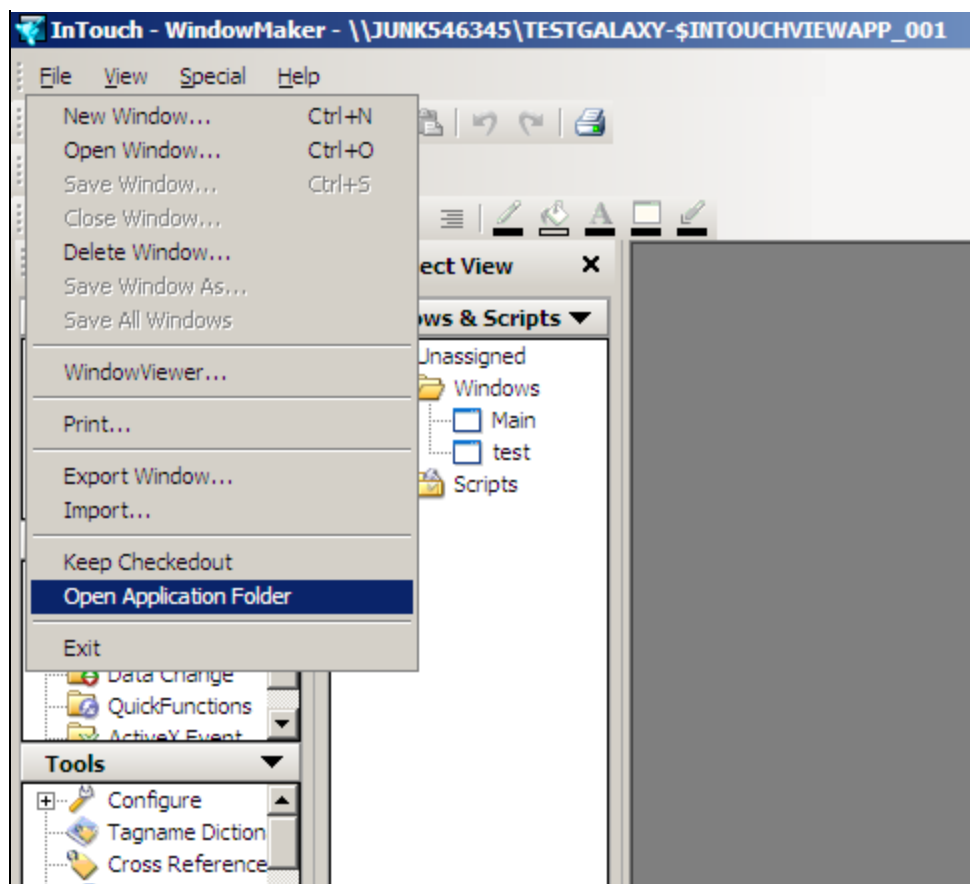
InTouch - WindowMaker - \\JUNK546345\TESTGALAXY-$INTOUCHVIEWAPP_001

File View Special Help

New Window... Ctrl+N
Open Window... Ctrl+O
Save Window... Ctrl+S
Close Window...
Delete Window...
Save Window As...
Save All Windows
WindowViewer...
Print...
Export Window...
Import...
Keep Checkedout
Open Application Folder
Exit

ect View
ows & Scripts
Unassigned
Windows
Main
test
Scripts

Data Change
QuickFunctions
ActiveX Event

Tools
Configure
Tagname Diction
Cross Reference